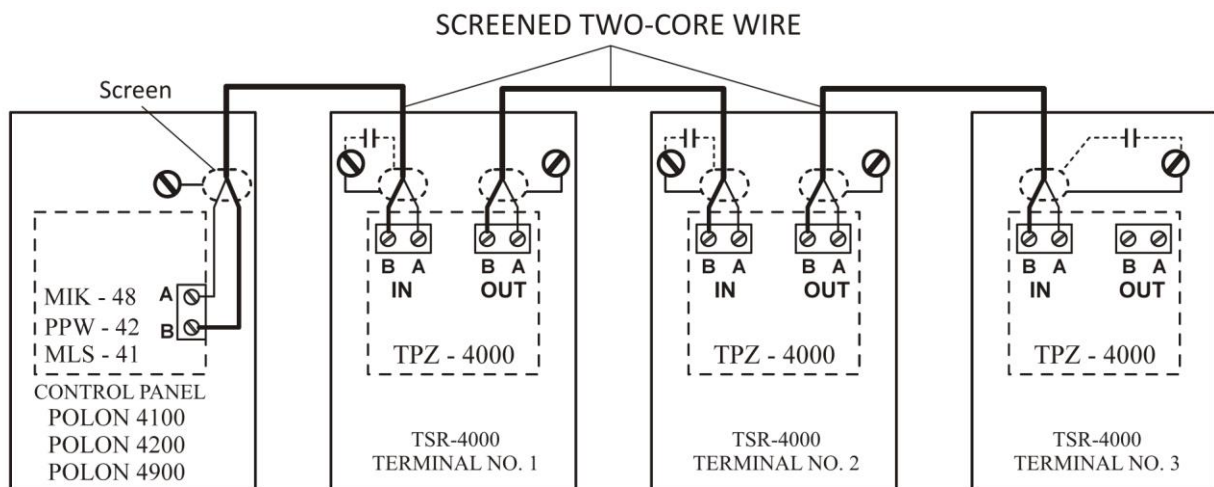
SCREENED TWO-CORE WIRE

Screen

MIK - 48
PPW - 42
MLS - 41
A
B

CONTROL PANEL
POLON 4100
POLON 4200
POLON 4900

B A
IN
B A
OUT
TPZ - 4000
TSR-4000
TERMINAL NO. 1

B A
IN
B A
OUT
TPZ - 4000
TSR-4000
TERMINAL NO. 2

B A
IN
B A
OUT
TPZ - 4000
TSR-4000
TERMINAL NO. 3